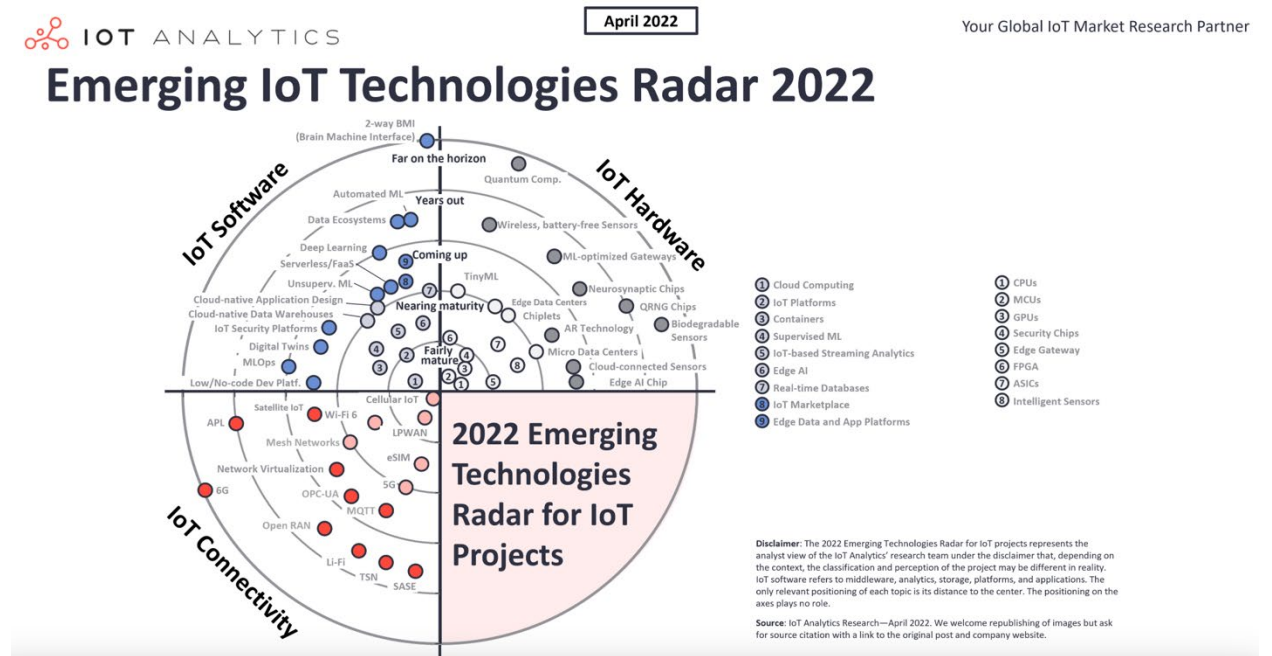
IOT ANALYTICS

April 2022

Your Global IoT Market Research Partner

Emerging IoT Technologies Radar 2022

IoT Software

IoT Hardware

IoT Connectivity

Far on the horizon

Years out

Coming up

Nearing maturity

Fairly mature

2-way BMI (Brain Machine Interface)

Automated ML

Data Ecosystems

Deep Learning

Serverless/FaaS

Unsuperv. ML

Cloud-native Application Design

Cloud-native Data Warehouses

IoT Security Platforms

Digital Twins

MLOps

Low/No-code Dev Platf.

Quantum Comp.

Wireless, battery-free Sensors

ML-optimized Gateways

TinyML

Neurosynaptic Chips

QRNG Chips

Edge Data Centers

Chiplets

Biodegradable Sensors

AR Technology

Micro Data Centers

Cloud-connected Sensors

Edge AI Chip

APL

Satellite IoT

Wi-Fi 6

Cellular IoT

LPWAN

Mesh Networks

eSIM

Network Virtualization

5G

6G

OPC-UA

MQTT

Open RAN

Li-Fi

TSN

SASE

2022 Emerging Technologies Radar for IoT Projects

1 Cloud Computing
2 IoT Platforms
3 Containers
4 Supervised ML
5 IoT-based Streaming Analytics
6 Edge AI
7 Real-time Databases
8 IoT Marketplace
9 Edge Data and App Platforms

1 CPUs
2 MCUs
3 GPUs
4 Security Chips
5 Edge Gateway
6 FPGA
7 ASICs
8 Intelligent Sensors

Disclaimer: The 2022 Emerging Technologies Radar for IoT projects represents the analyst view of the IoT Analytics' research team under the disclaimer that, depending on the context, the classification and perception of the project may be different in reality. IoT software refers to middleware, analytics, storage, platforms, and applications. The only relevant positioning of each topic is its distance to the center. The positioning on the axes plays no role.

Source: IoT Analytics Research—April 2022. We welcome republishing of images but ask for source citation with a link to the original post and company website.